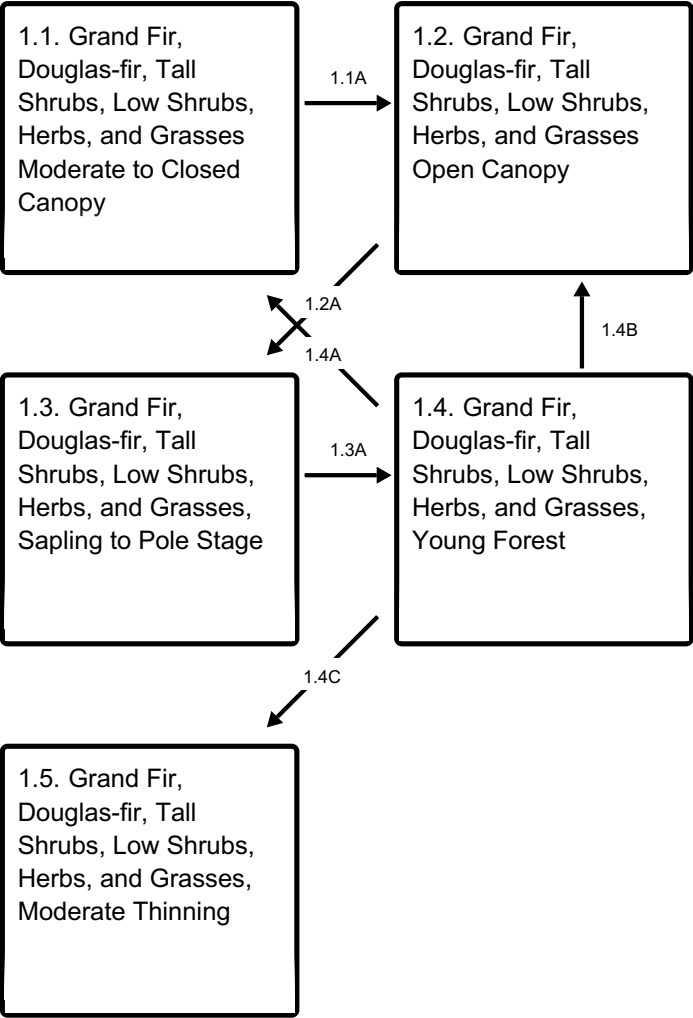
1.1. Grand Fir, Douglas-fir, Tall Shrubs, Low Shrubs, Herbs, and Grasses Moderate to Closed Canopy

1.1A

1.2. Grand Fir, Douglas-fir, Tall Shrubs, Low Shrubs, Herbs, and Grasses Open Canopy

1.2A

1.4A

1.4B

1.3. Grand Fir, Douglas-fir, Tall Shrubs, Low Shrubs, Herbs, and Grasses, Sapling to Pole Stage

1.3A

1.4. Grand Fir, Douglas-fir, Tall Shrubs, Low Shrubs, Herbs, and Grasses, Young Forest

1.4C

1.5. Grand Fir, Douglas-fir, Tall Shrubs, Low Shrubs, Herbs, and Grasses, Moderate Thinning